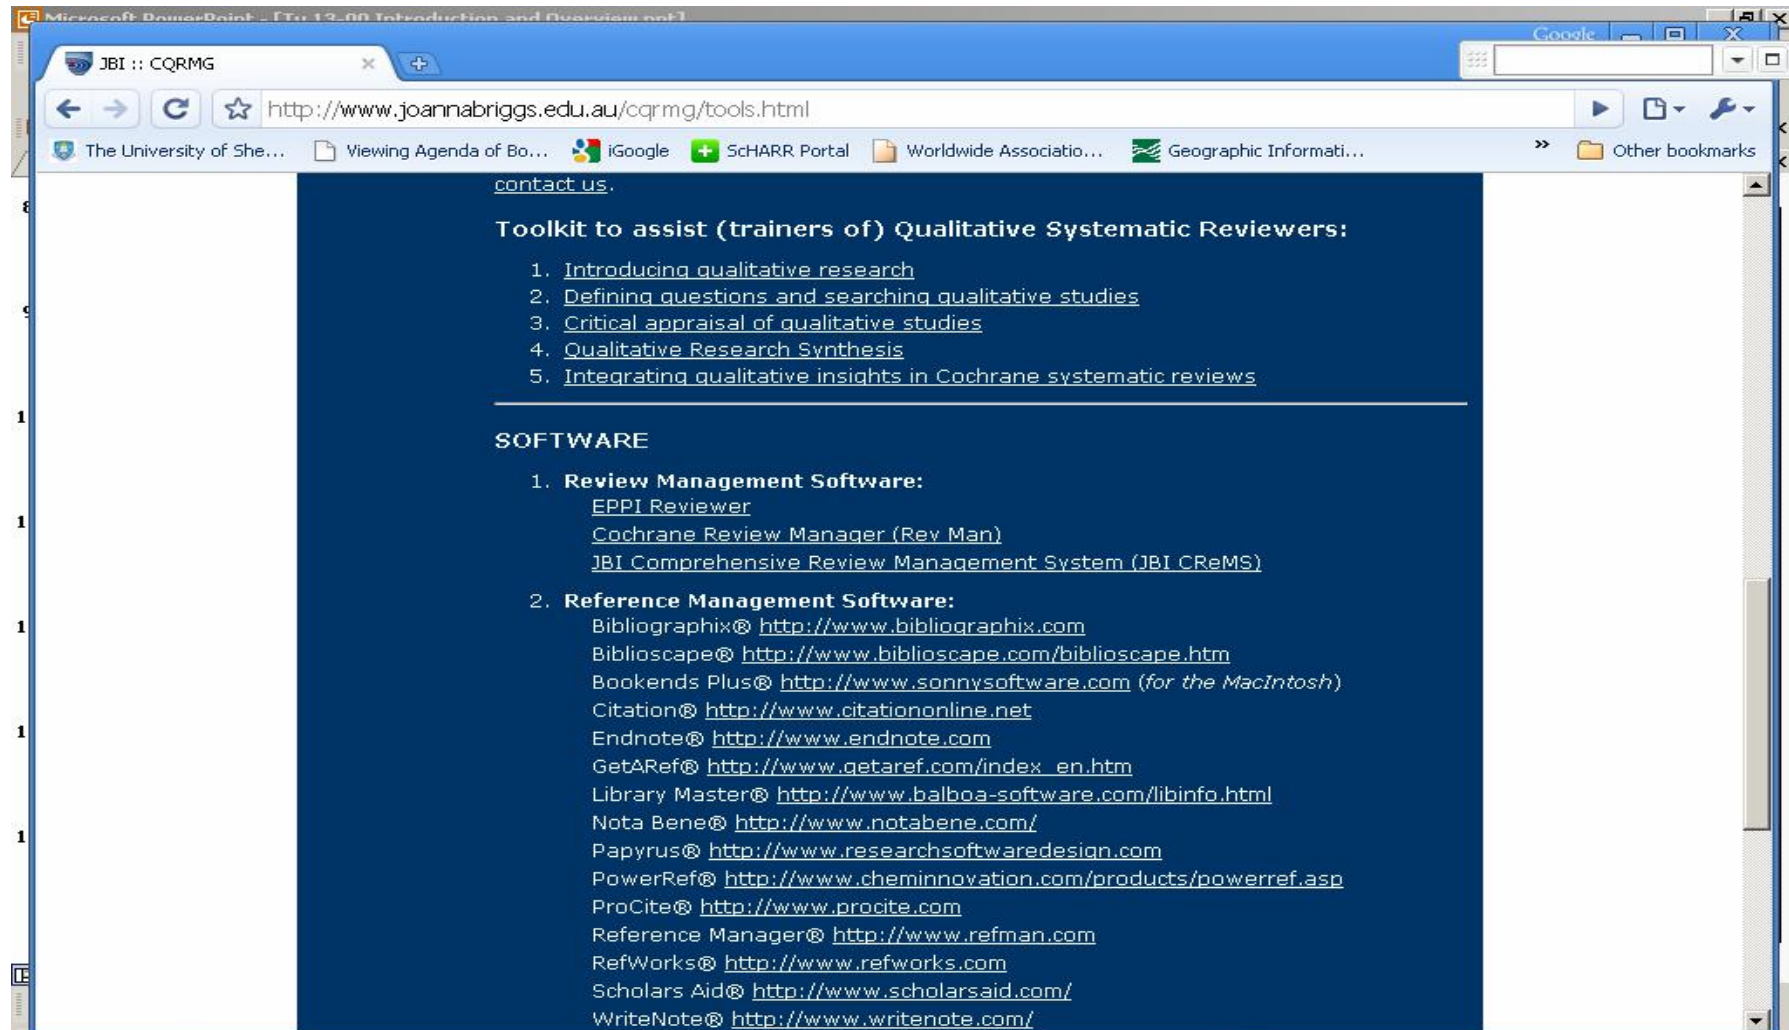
Microsoft PowerPoint - [Tu 13-00 Introduction and Overview.ppt]

JBI :: CQRMG

Google

http://www.joannabriggs.edu.au/cqrmg/tools.html

The University of She... Viewing Agenda of Bo... iGoogle ScHARR Portal Worldwide Associatio... Geographic Informati... » Other bookmarks

contact us.

Toolkit to assist (trainers of) Qualitative Systematic Reviewers:

1. Introducing qualitative research
2. Defining questions and searching qualitative studies
3. Critical appraisal of qualitative studies
4. Qualitative Research Synthesis
5. Integrating qualitative insights in Cochrane systematic reviews

SOFTWARE

1. Review Management Software:
EPPI Reviewer
Cochrane Review Manager (Rev Man)
JBI Comprehensive Review Management System (JBI CReMS)

2. Reference Management Software:
Bibliographix® http://www.bibliographix.com
Biblioscape® http://www.biblioscape.com/biblioscape.htm
Bookends Plus® http://www.sonnysoftware.com (for the MacIntosh)
Citation® http://www.citationonline.net
Endnote® http://www.endnote.com
GetARef® http://www.getaref.com/index_en.htm
Library Master® http://www.balboa-software.com/libinfo.html
Nota Bene® http://www.notabene.com/
Papyrus® http://www.researchsoftwaredesign.com
PowerRef® http://www.cheminnovation.com/products/powerref.asp
ProCite® http://www.procite.com
Reference Manager® http://www.refman.com
RefWorks® http://www.refworks.com
Scholars Aid® http://www.scholarsaid.com/
WriteNote® http://www.writenote.com/